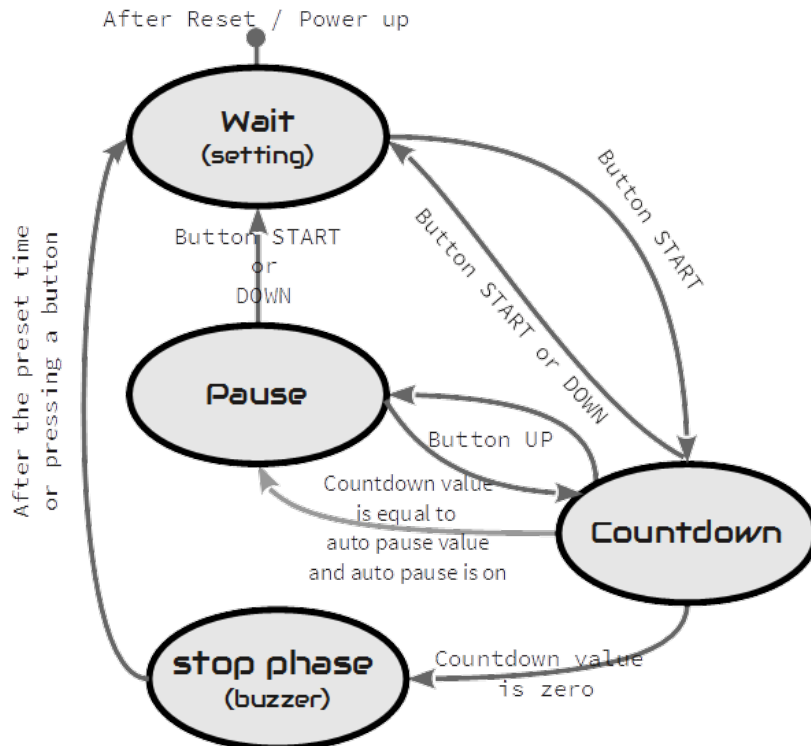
After Reset / Power up

Wait
(setting)

Button START

Button START or DOWN

Button START
or
DOWN

After the preset time
or pressing a button

Pause

Button UP

Countdown value
is equal to
auto pause value
and auto pause is on

Countdown

stop phase
(buzzer)

Countdown value
is zero